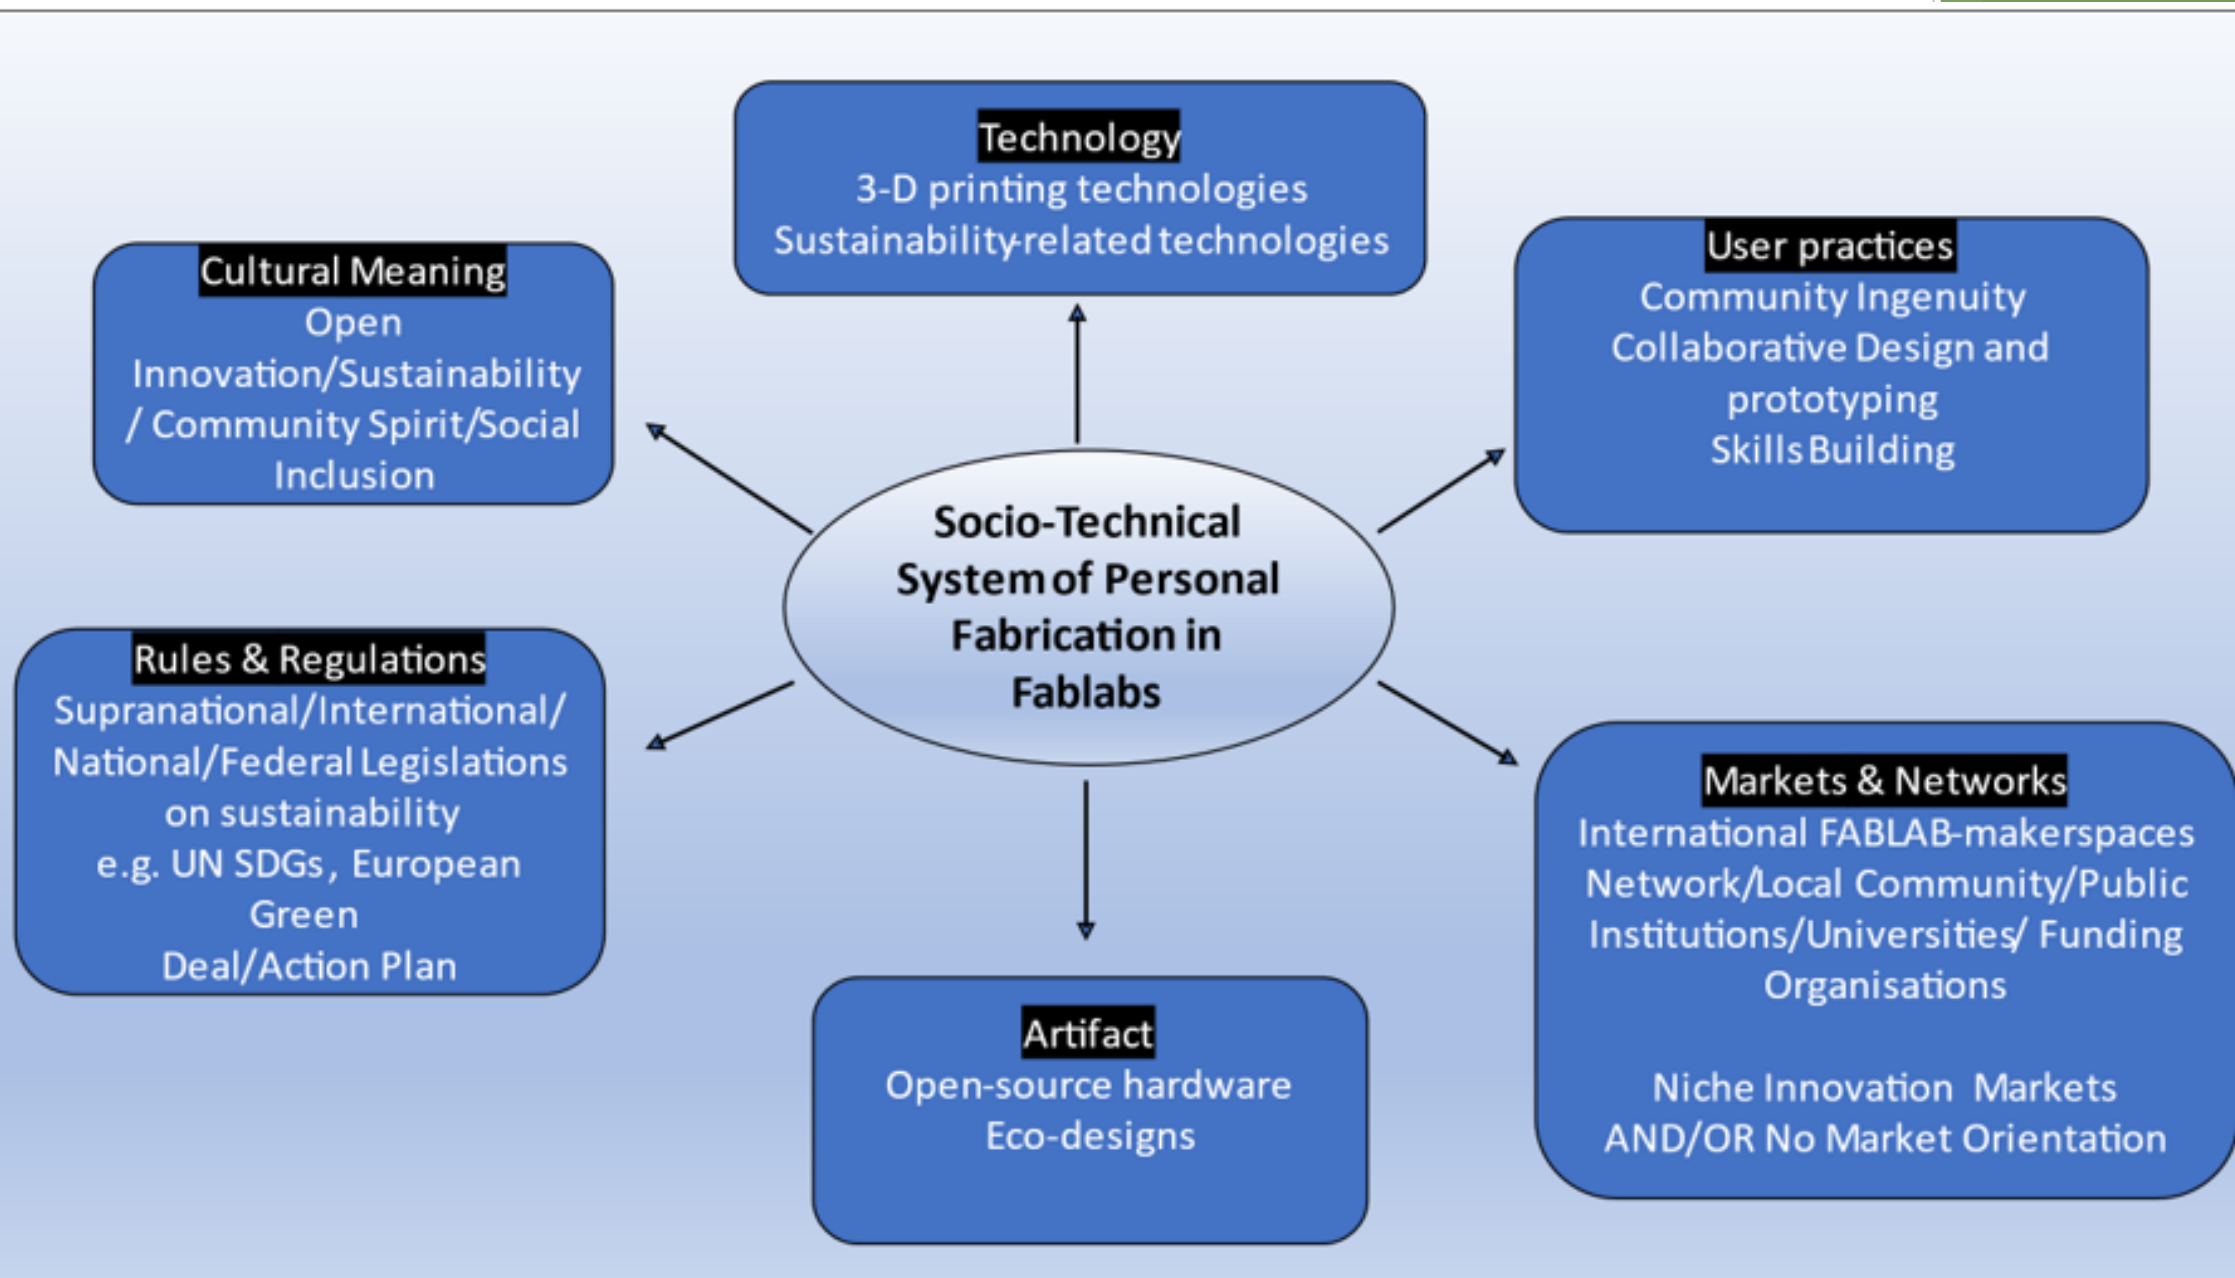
Technology
3-D printing technologies
Sustainability-related technologies

Cultural Meaning
Open Innovation/Sustainability / Community Spirit/Social Inclusion

User practices
Community Ingenuity
Collaborative Design and prototyping
Skills Building

Socio-Technical System of Personal Fabrication in Fablabs

Rules & Regulations
Supranational/International/ National/Federal Legislations on sustainability
e.g. UN SDGs, European Green Deal/Action Plan

Markets & Networks
International FABLAB-makerspaces Network/Local Community/Public Institutions/Universities/ Funding Organisations

Niche Innovation Markets AND/OR No Market Orientation

Artifact
Open-source hardware
Eco-designs